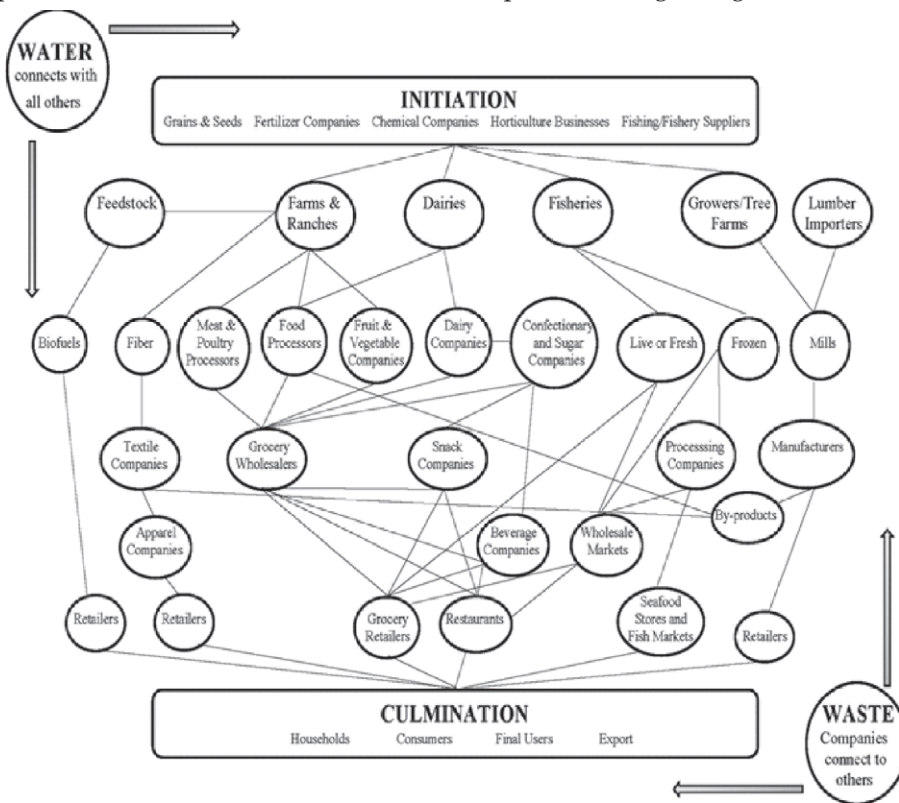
WATER connects with all others

INITIATION
Grains & Seeds Fertilizer Companies Chemical Companies Horticulture Businesses Fishing/Fishery Suppliers

Feedstock

Farms & Ranches

Dairies

Fisheries

Growers/Tree Farms

Lumber Importers

Biofuels

Fiber

Meat & Poultry Processors

Food Processors

Fruit & Vegetable Companies

Dairy Companies

Confectionary and Sugar Companies

Live or Fresh

Frozen

Mills

Textile Companies

Grocery Wholesalers

Snack Companies

Processsing Companies

Manufacturers

By-products

Apparel Companies

Beverage Companies

Wholesale Markets

Retailers

Retailers

Grocery Retailers

Restaurants

Seafood Stores and Fish Markets

Retailers

CULMINATION
Households Consumers Final Users Export

WASTE Companies connect to others